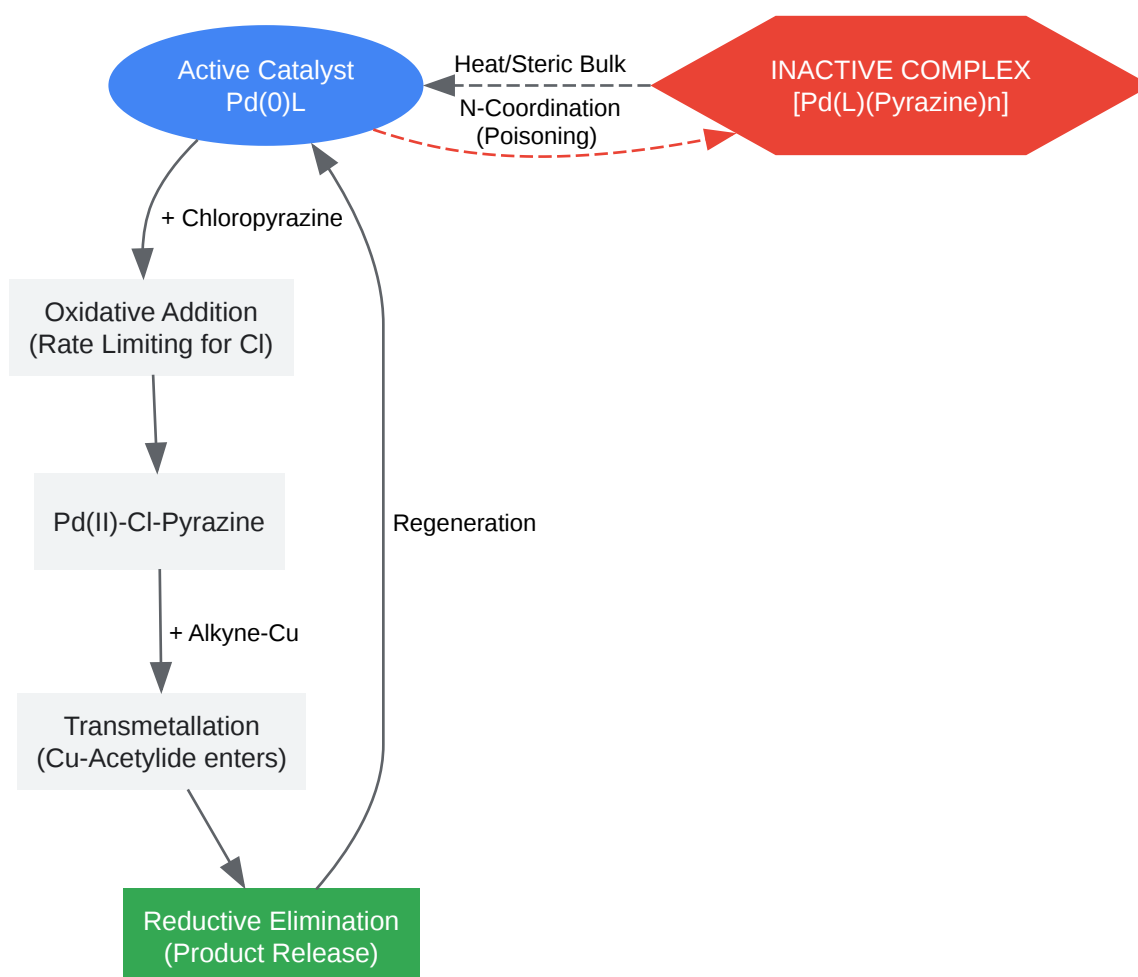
Active Catalyst
Pd(0)L

Heat/Steric Bulk

N-Coordination
(Poisoning)

INACTIVE COMPLEX
[Pd(L)(Pyrazine)n]

+ Chloropyrazine

Oxidative Addition
(Rate Limiting for Cl)

Pd(II)-Cl-Pyrazine

Regeneration

+ Alkyne-Cu

Transmetallation
(Cu-Acetylide enters)

Reductive Elimination
(Product Release)